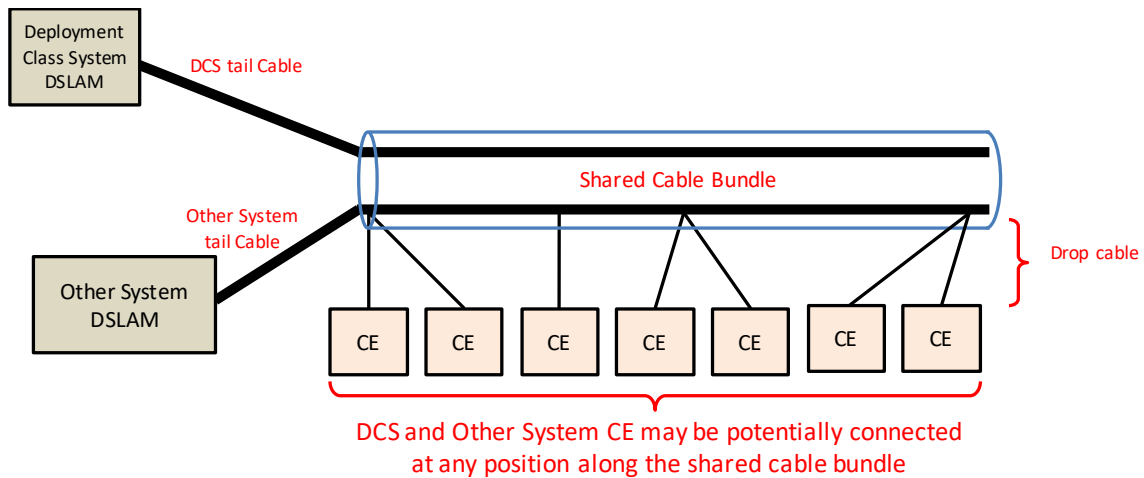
Deployment Class System DSLAM

DCS tail Cable

Shared Cable Bundle

Other System tail Cable

Other System DSLAM

Drop cable

CE

CE

CE

CE

CE

CE

CE

DCS and Other System CE may be potentially connected at any position along the shared cable bundle